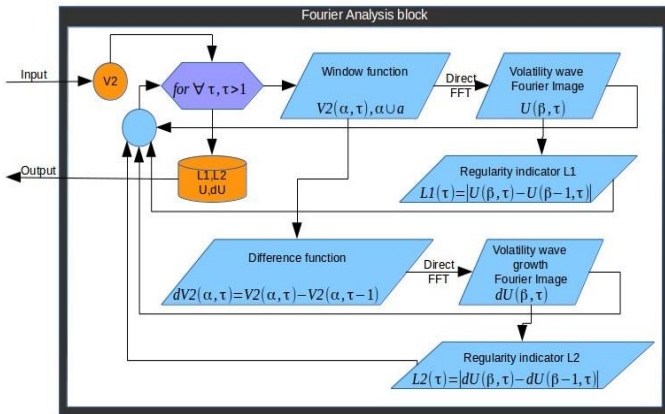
Fourier Analysis block

Input

V2

$for\ \forall\ \tau, \tau>1$

Window function

$V2(\alpha,\tau), \alpha \cup a$

Direct FFT

Volatility wave Fourier Image

$U(\beta,\tau)$

Output

L1,L2 U,dU

Regularity indicator L1

$L1(\tau)=|U(\beta,\tau)-U(\beta-1,\tau)|$

Difference function

$dV2(\alpha,\tau)=V2(\alpha,\tau)-V2(\alpha,\tau-1)$

Direct FFT

Volatility wave growth Fourier Image

$dU(\beta,\tau)$

Regularity indicator L2

$L2(\tau)=|dU(\beta,\tau)-dU(\beta-1,\tau)|$